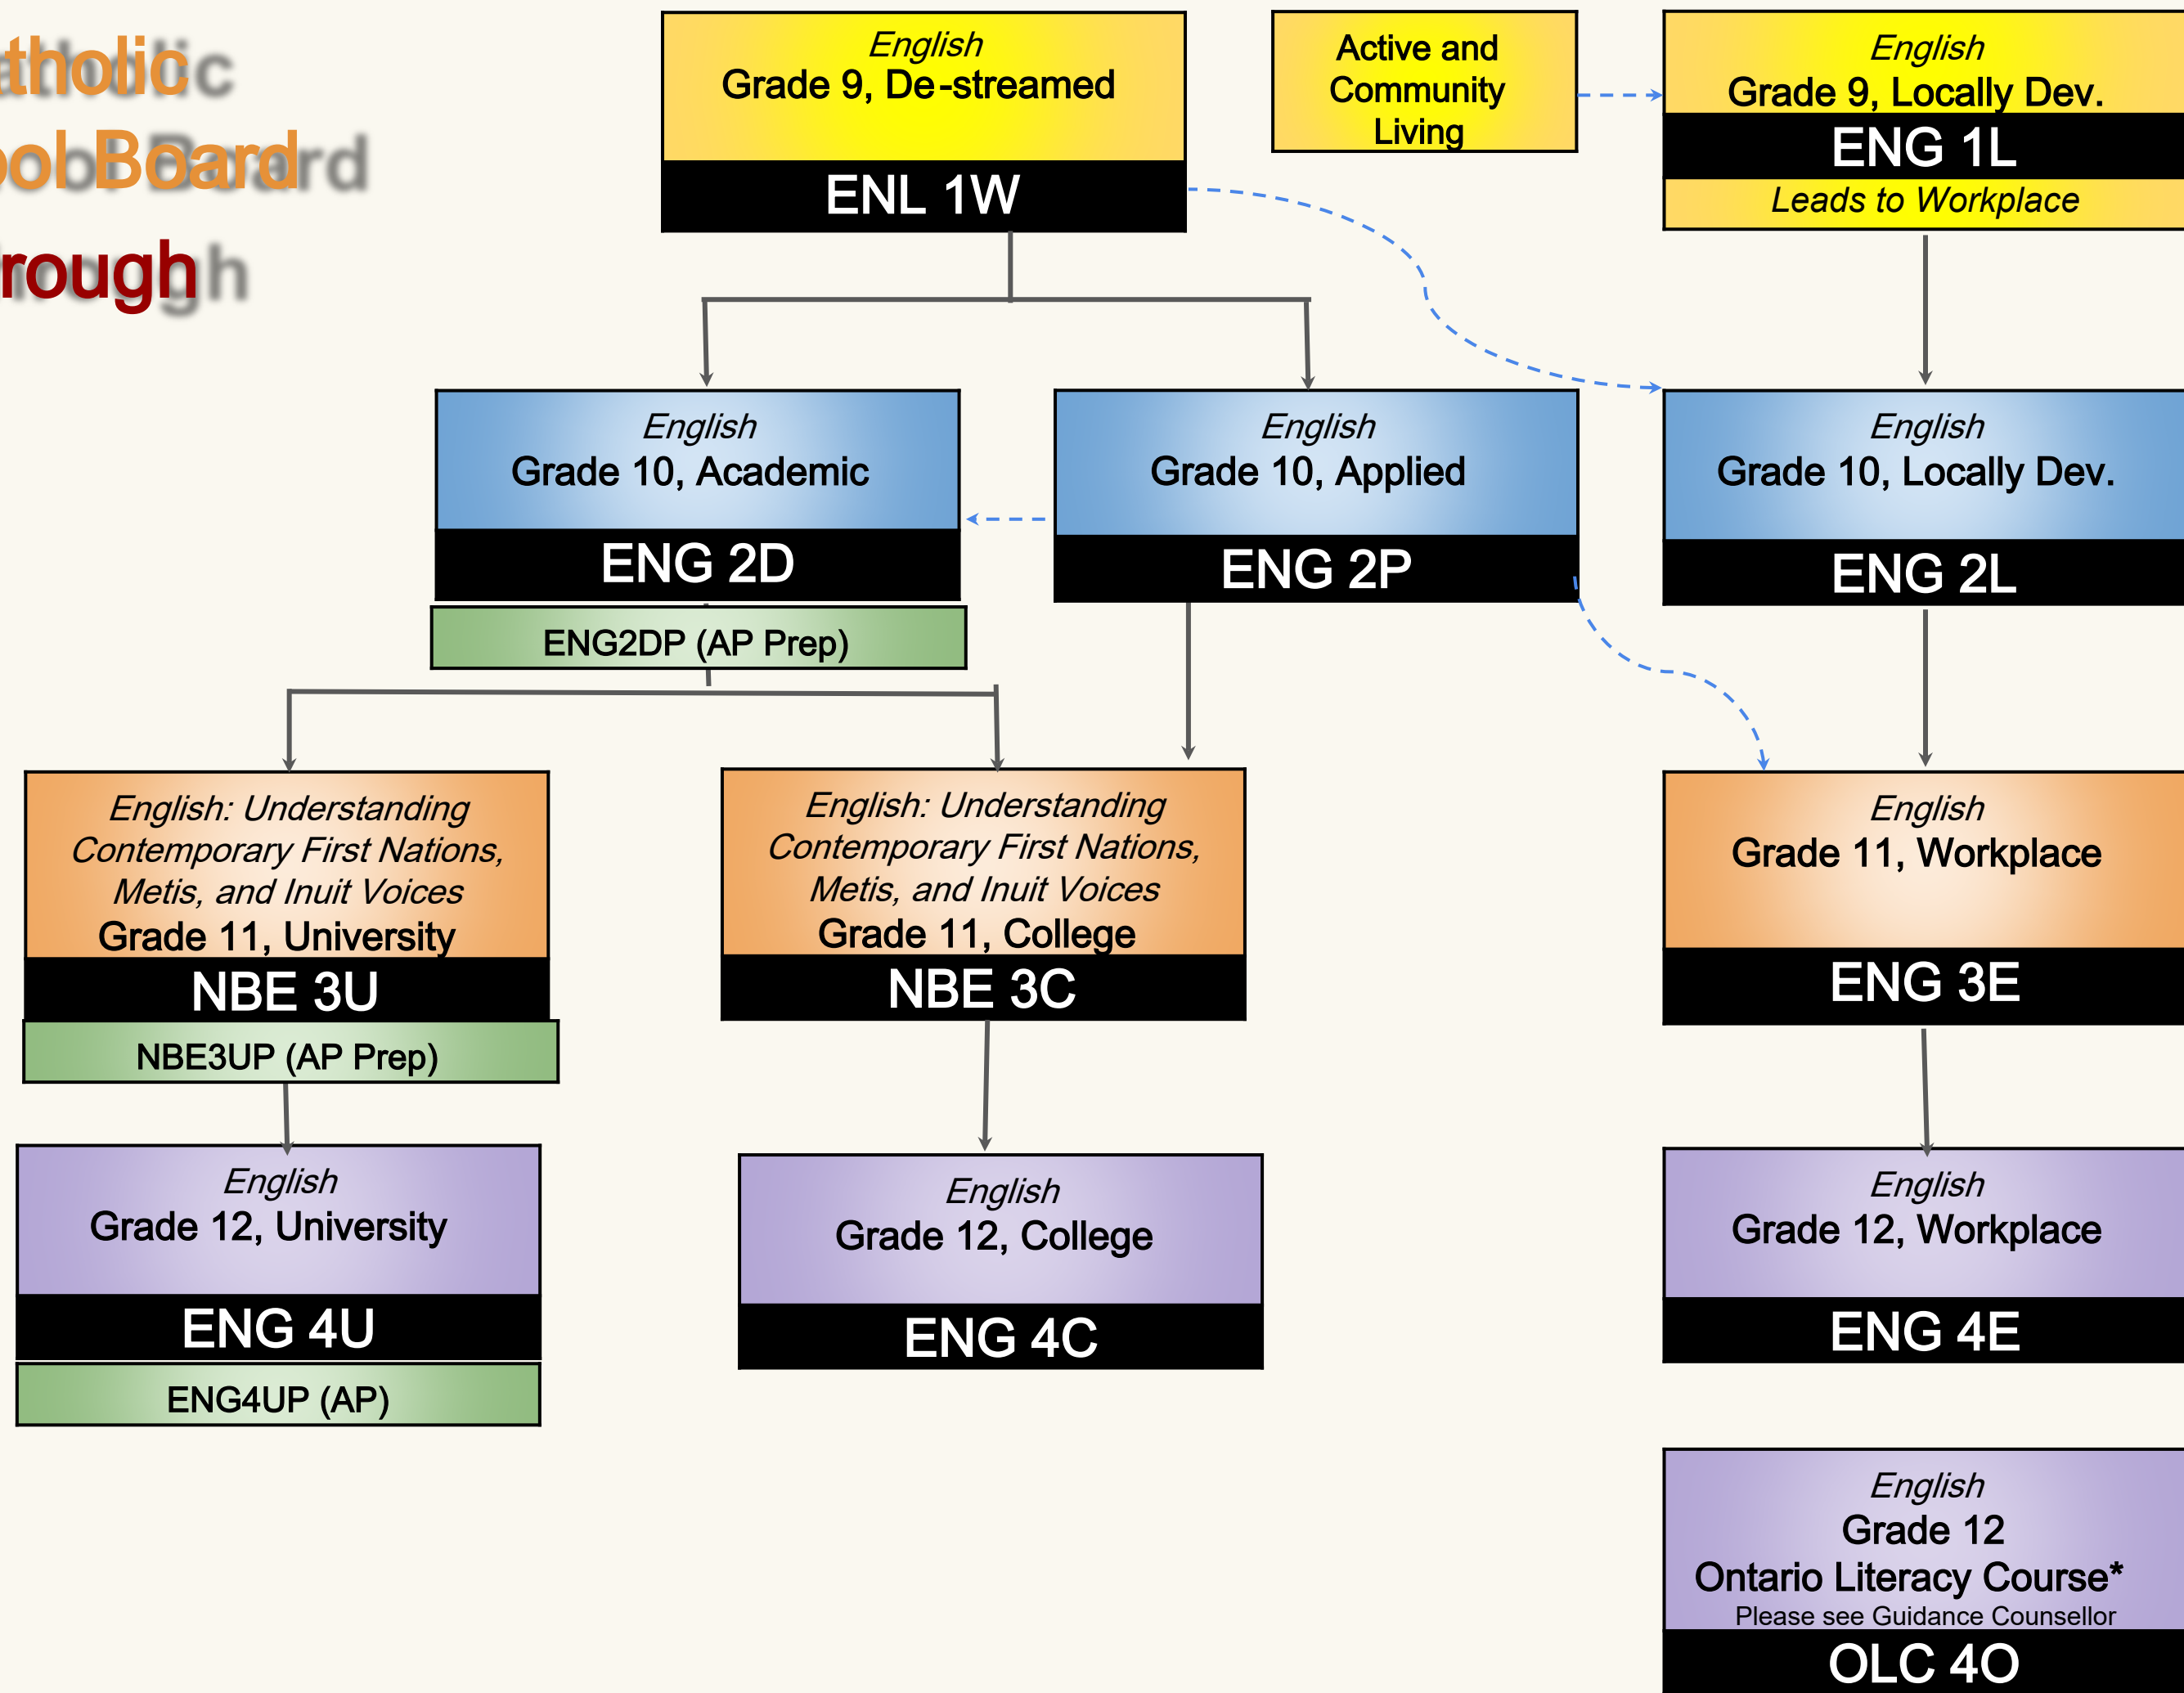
tholic
ool Board
rough

English
Grade 9, De-streamed
ENL 1W

Active and Community Living

English
Grade 9, Locally Dev.
ENG 1L
Leads to Workplace

English
Grade 10, Academic
ENG 2D
ENG2DP (AP Prep)

English
Grade 10, Applied
ENG 2P

English
Grade 10, Locally Dev.
ENG 2L

English: Understanding Contemporary First Nations, Metis, and Inuit Voices
Grade 11, University
NBE 3U
NBE3UP (AP Prep)

English: Understanding Contemporary First Nations, Metis, and Inuit Voices
Grade 11, College
NBE 3C

English
Grade 11, Workplace
ENG 3E

English
Grade 12, University
ENG 4U
ENG4UP (AP)

English
Grade 12, College
ENG 4C

English
Grade 12, Workplace
ENG 4E

English
Grade 12
Ontario Literacy Course*
Please see Guidance Counsellor
OLC 4O